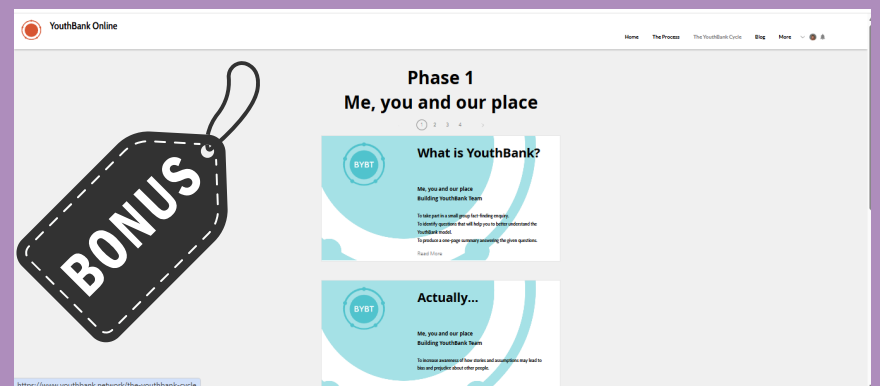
YouthBank Online

Home The Process The YouthBank Cycle Blog More

BONUS

Phase 1
Me, you and our place

1 2 3 4 ›

BYBT

What is YouthBank?

Me, you and our place
Building YouthBank Team

To take part in a small group fact-finding enquiry.
To identify questions that will help you to better understand the YouthBank model.
To produce a one-page summary answering the given questions.

Read More

BYBT

Actually...

Me, you and our place
Building YouthBank Team

To increase awareness of how stories and assumptions may lead to bias and prejudice about other people.

https://www.youthbank.network/the-youthbank-cycle